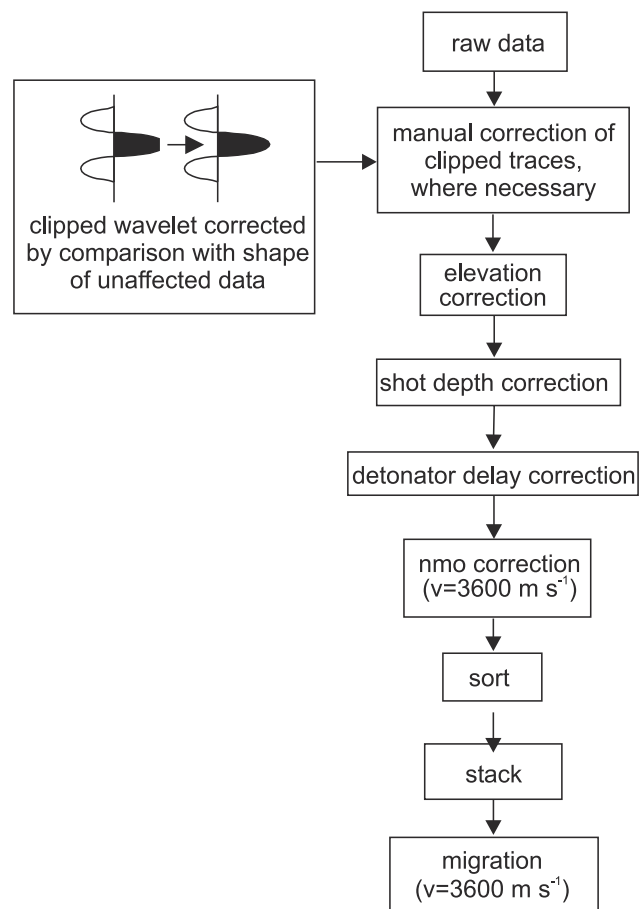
raw data

clipped wavelet corrected by comparison with shape of unaffected data

manual correction of clipped traces, where necessary

elevation correction

shot depth correction

detonator delay correction

nmo correction ($v=3600\ m\ s^{-1}$)

sort

stack

migration ($v=3600\ m\ s^{-1}$)